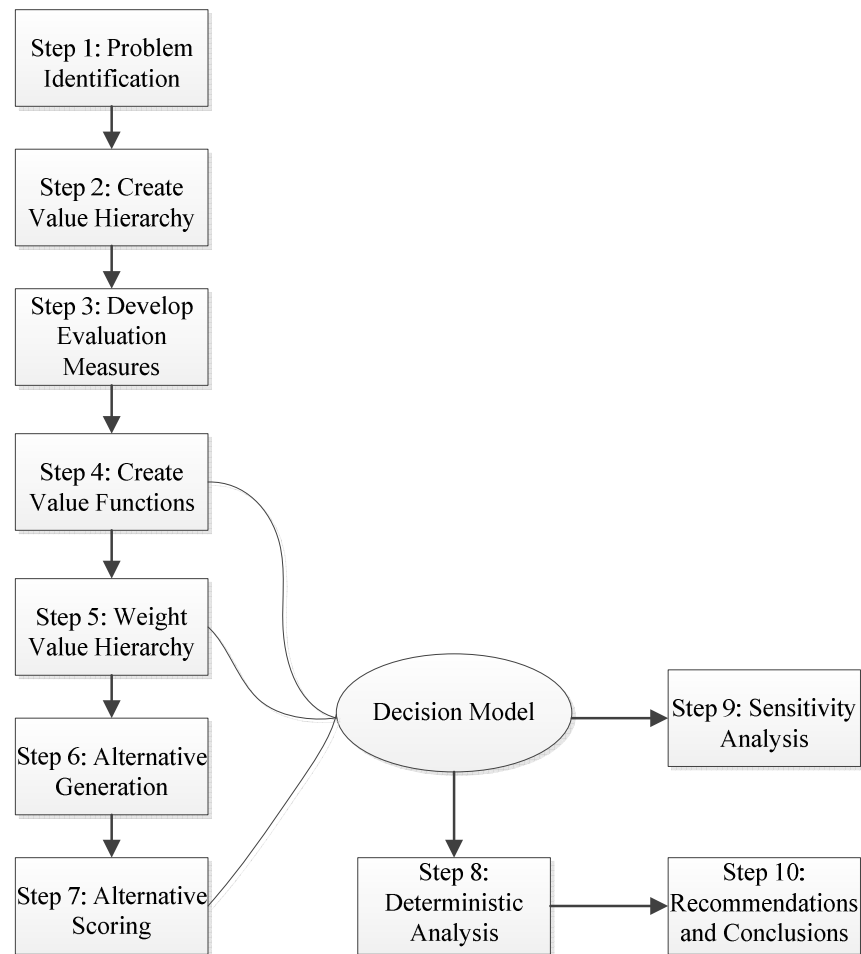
Step 1: Problem Identification

Step 2: Create Value Hierarchy

Step 3: Develop Evaluation Measures

Step 4: Create Value Functions

Step 5: Weight Value Hierarchy

Step 6: Alternative Generation

Step 7: Alternative Scoring

Decision Model

Step 9: Sensitivity Analysis

Step 8: Deterministic Analysis

Step 10: Recommendations and Conclusions